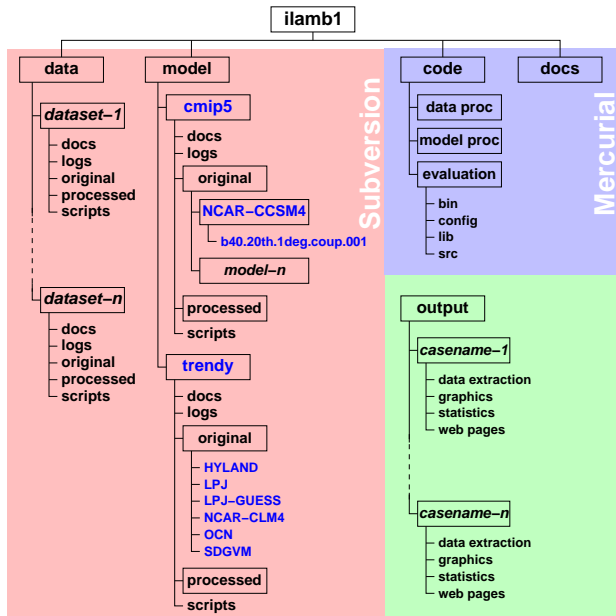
ilamb1

data
dataset–1
docs
logs
original
processed
scripts
dataset–n
docs
logs
original
processed
scripts

model
cmip5
docs
logs
original
NCAR–CCSM4
b40.20th.1deg.coup.001
model–n
processed
scripts
trendy
docs
logs
original
HYLAND
LPJ
LPJ–GUESS
NCAR–CLM4
OCN
SDGVM
processed
scripts

Subversion

code
data proc
model proc
evaluation
bin
config
lib
src

docs

Mercurial

output
casename–1
data extraction
graphics
statistics
web pages
casename–n
data extraction
graphics
statistics
web pages